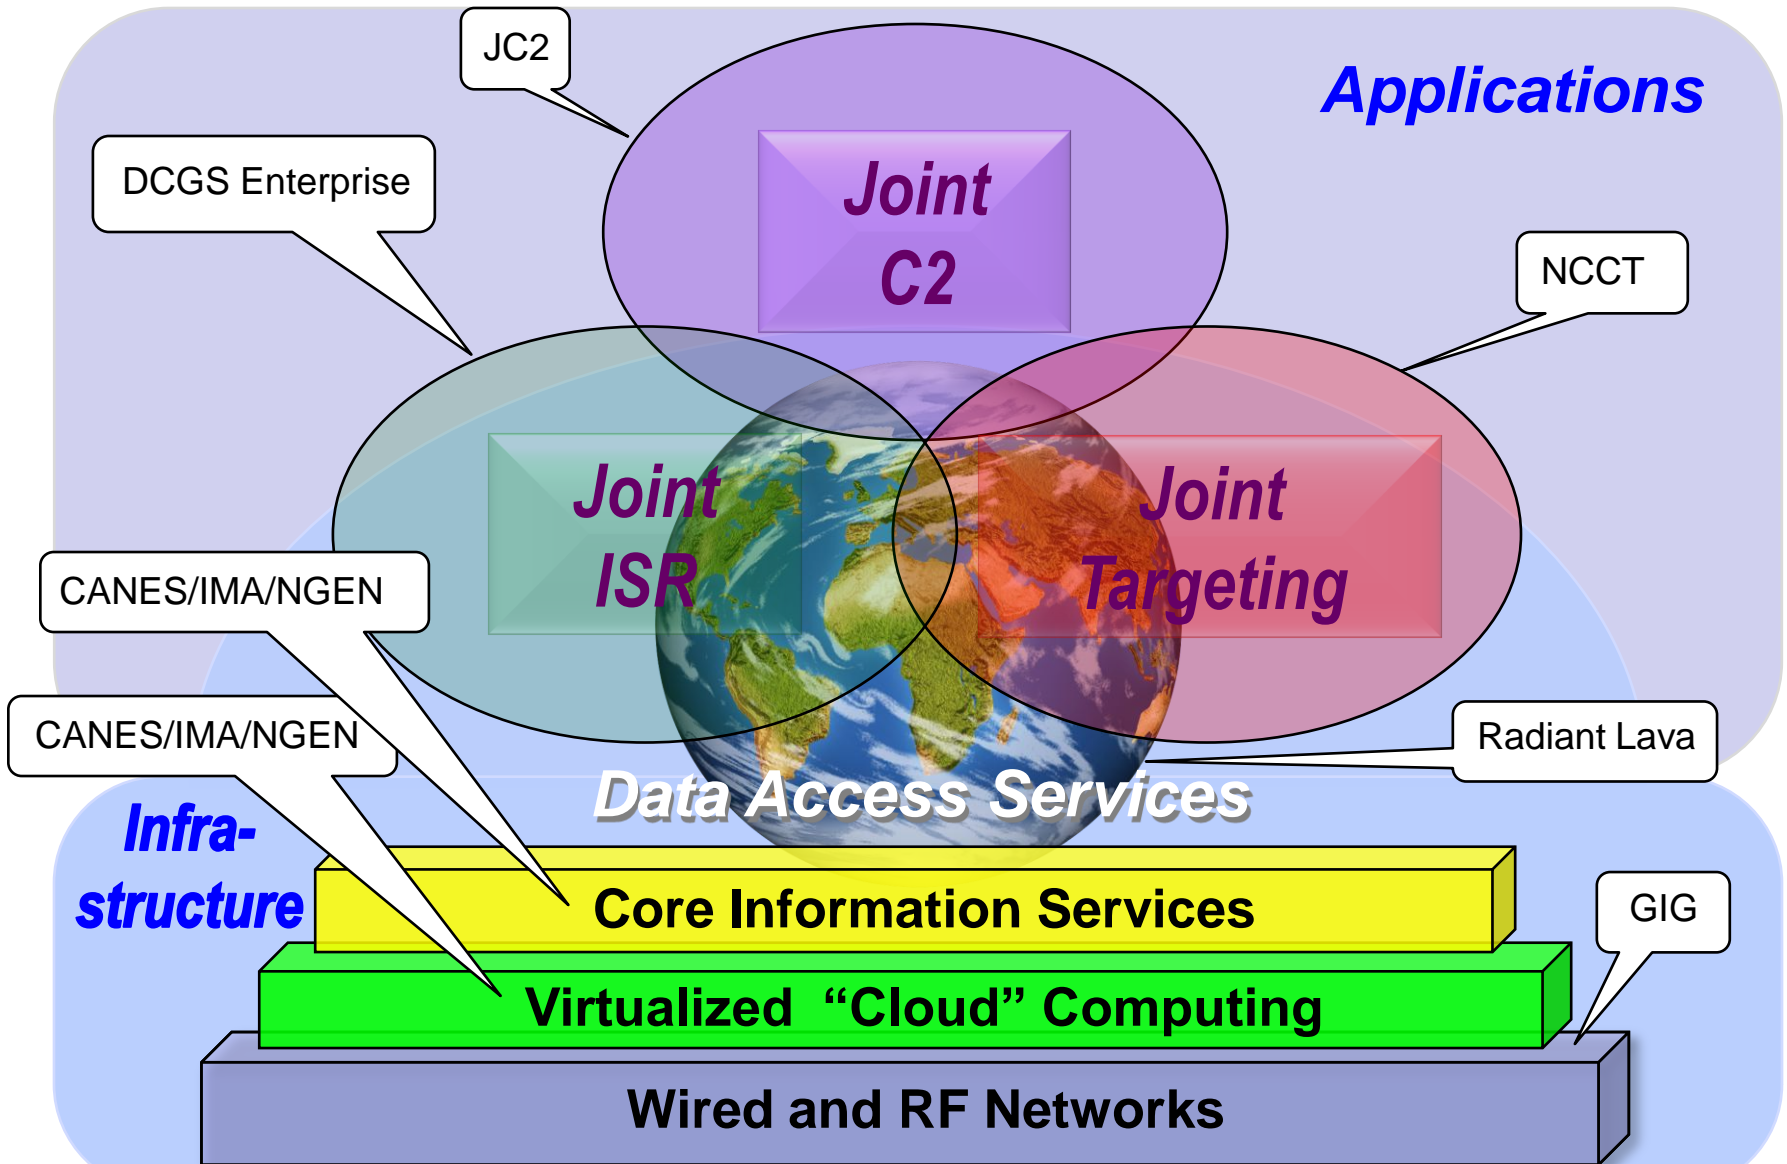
JC2

Applications

Joint C2

DCGS Enterprise

NCCT

Joint ISR

Joint Targeting

CANES/IMA/NGEN

CANES/IMA/NGEN

Radiant Lava

Data Access Services

Infra-structure

Core Information Services

GIG

Virtualized “Cloud” Computing

Wired and RF Networks